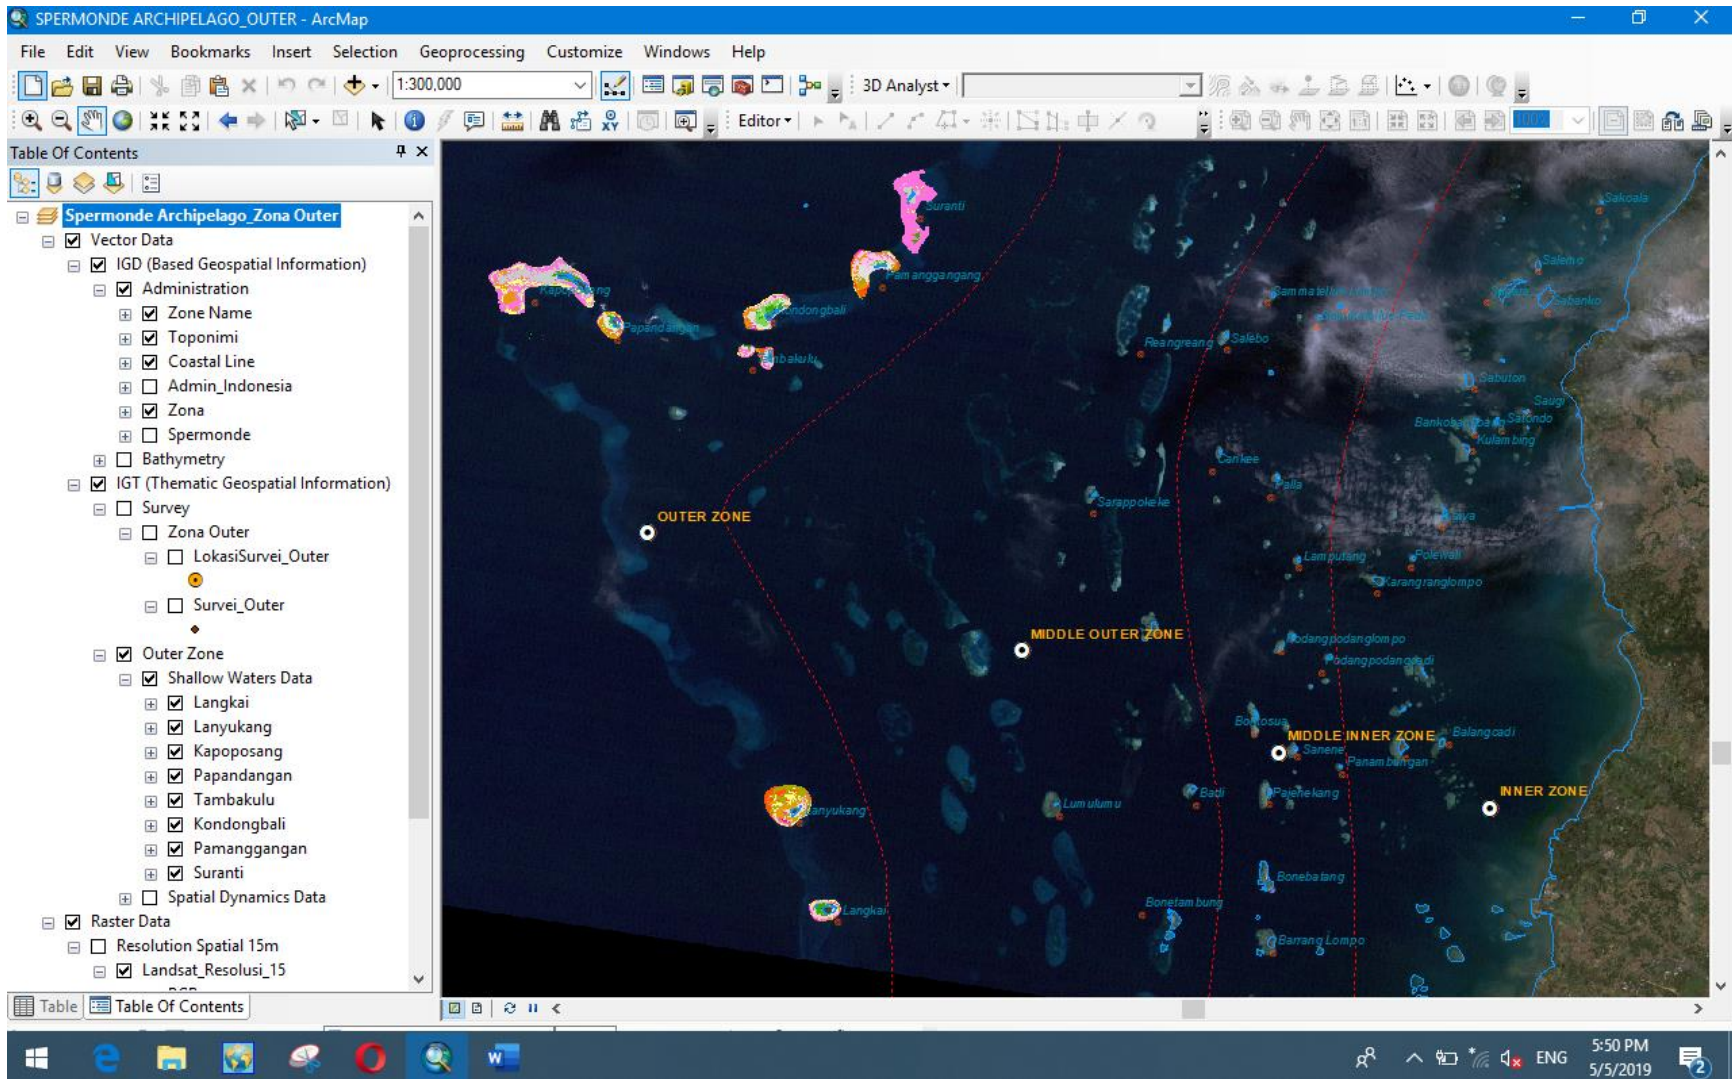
SPERMONDE ARCHIPELAGO_OUTER - ArcMap

File Edit View Bookmarks Insert Selection Geoprocessing Customize Windows Help

1:300,000

3D Analyst

Editor

Table Of Contents

Spermonde Archipelago_Zona Outer
Vector Data
IGD (Based Geospatial Information)
Administration
Zone Name
Toponimi
Coastal Line
Admin_Indonesia
Zona
Spermonde
Bathymetry
IGT (Thematic Geospatial Information)
Survey
Zona Outer
LokasiSurvei_Outer
Survei_Outer
Outer Zone
Shallow Waters Data
Langkai
Lanyukang
Kapoposang
Papandangan
Tambakulu
Kondongbali
Pamanggangan
Suranti
Spatial Dynamics Data
Raster Data
Resolution Spatial 15m
Landsat_Resolusi_15

Table Table Of Contents

Suranti
Pamanggangang
Kapoposang
Kondongbali
Papandangan
Tambakulu
Sakoala
Salemo
Sabanko
Sammatellu
Reangreang
Salebo
Sabutan
Saugi
Bankobatua
Salondo
Kulambing
Cankee
Palla
Sarappolekee
Laya
OUTER ZONE
Lamputang
Polewali
Karangranglompo
MIDDLE OUTER ZONE
Kodangpodanglompo
Podangpodangcadi
Bonetsua
MIDDLE INNER ZONE
Sanene
Balangcadi
Panambungan
INNER ZONE
Lanyukang
Lumulumu
Badi
Pajenekang
Bonebatang
Langkai
Bonetambung
Barrang Lompo

ENG
5:50 PM
5/5/2019